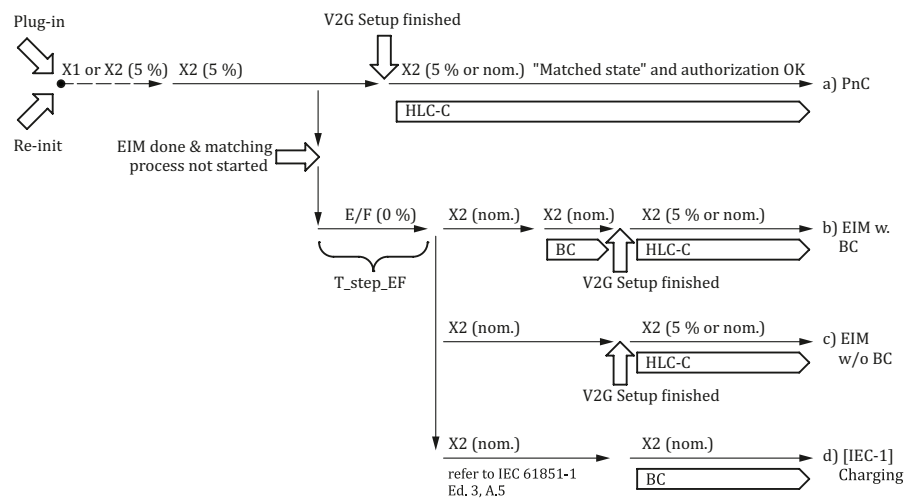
Plug-in

V2G Setup finished

X1 or X2 (5 %) X2 (5 %)

X2 (5 % or nom.) "Matched state" and authorization OK

a) PnC

HLC-C

Re-init

EIM done & matching process not started

E/F (0 %)

X2 (nom.)

X2 (nom.)

X2 (5 % or nom.)

b) EIM w. BC

BC

HLC-C

T_step_EF

V2G Setup finished

X2 (nom.)

X2 (5 % or nom.)

c) EIM w/o BC

HLC-C

V2G Setup finished

X2 (nom.)

X2 (nom.)

d) [IEC-1] Charging

refer to IEC 61851-1 Ed. 3, A.5

BC